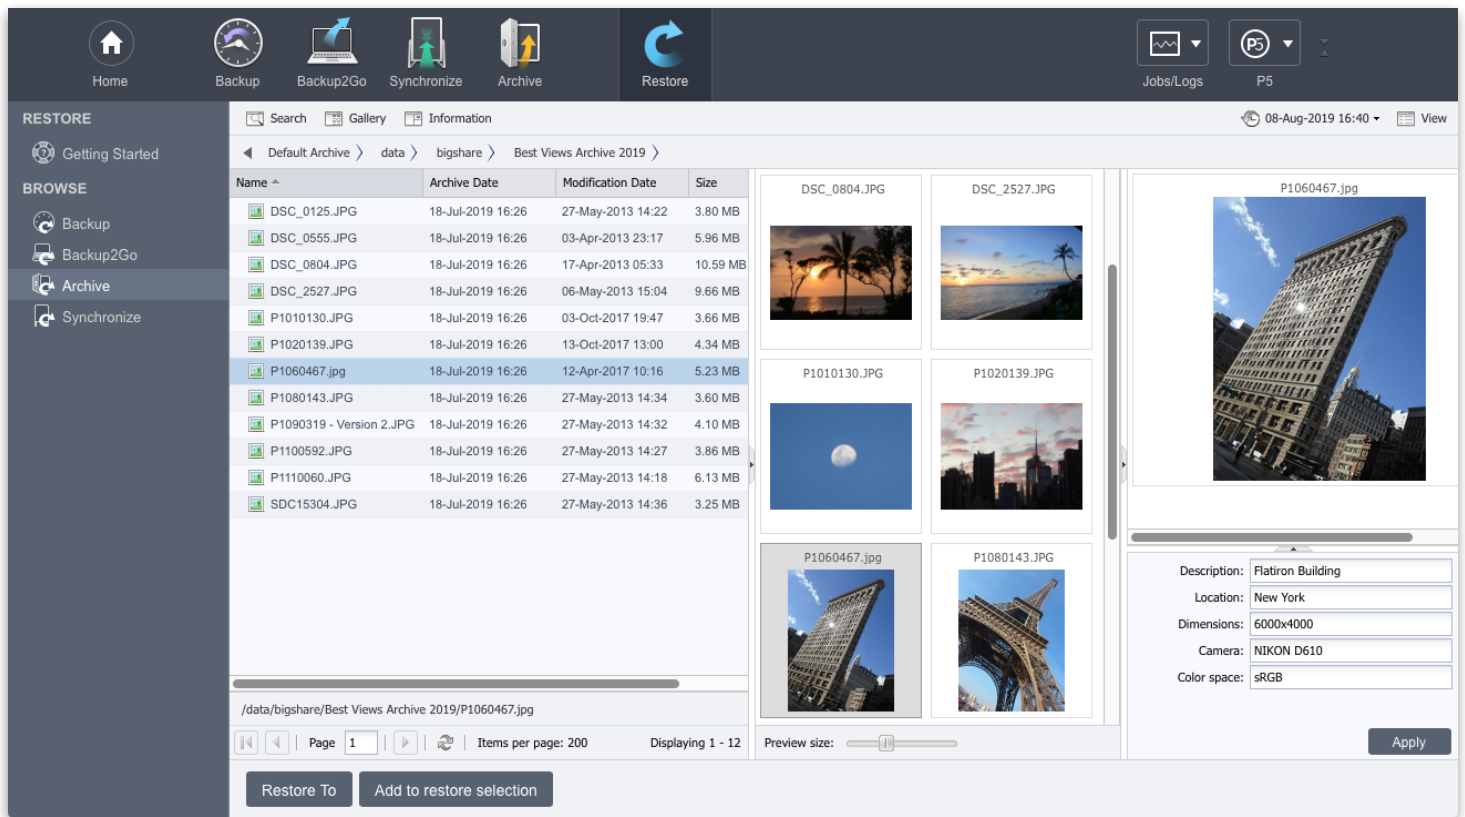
Home Backup Backup2Go Synchronize Archive Restore Jobs/Logs P5

RESTORE
Getting Started
BROWSE
Backup
Backup2Go
Archive
Synchronize

Search Gallery Information 08-Aug-2019 16:40 View

Default Archive data bigshare Best Views Archive 2019

| Name | Archive Date | Modification Date | Size |
|---|---|---|---|
| DSC_0125.JPG | 18-Jul-2019 16:26 | 27-May-2013 14:22 | 3.80 MB |
| DSC_0555.JPG | 18-Jul-2019 16:26 | 03-Apr-2013 23:17 | 5.96 MB |
| DSC_0804.JPG | 18-Jul-2019 16:26 | 17-Apr-2013 05:33 | 10.59 MB |
| DSC_2527.JPG | 18-Jul-2019 16:26 | 06-May-2013 15:04 | 9.66 MB |
| P1010130.JPG | 18-Jul-2019 16:26 | 03-Oct-2017 19:47 | 3.66 MB |
| P1020139.JPG | 18-Jul-2019 16:26 | 13-Oct-2017 13:00 | 4.34 MB |
| P1060467.jpg | 18-Jul-2019 16:26 | 12-Apr-2017 10:16 | 5.23 MB |
| P1080143.JPG | 18-Jul-2019 16:26 | 27-May-2013 14:34 | 3.60 MB |
| P1090319 - Version 2.JPG | 18-Jul-2019 16:26 | 27-May-2013 14:32 | 4.10 MB |
| P1100592.JPG | 18-Jul-2019 16:26 | 27-May-2013 14:27 | 3.86 MB |
| P1110060.JPG | 18-Jul-2019 16:26 | 27-May-2013 14:18 | 6.13 MB |
| SDC15304.JPG | 18-Jul-2019 16:26 | 27-May-2013 14:36 | 3.25 MB |

/data/bigshare/Best Views Archive 2019/P1060467.jpg
Page 1 Items per page: 200 Displaying 1 - 12

DSC_0804.JPG DSC_2527.JPG P1010130.JPG P1020139.JPG P1060467.jpg P1080143.JPG
Preview size:

P1060467.jpg
Description: Flatiron Building
Location: New York
Dimensions: 6000x4000
Camera: NIKON D610
Color space: sRGB
Apply

Restore To Add to restore selection